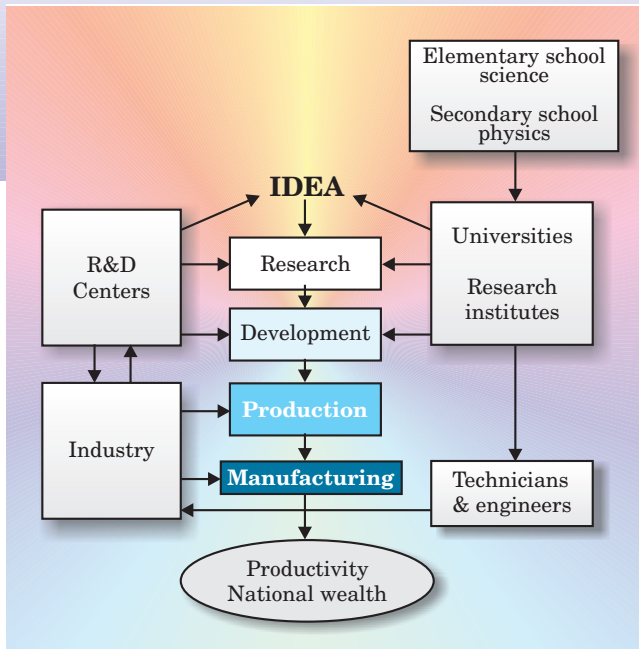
Elementary school science

Secondary school physics

IDEA

R&D Centers

Research

Universities

Research institutes

Development

Production

Industry

Manufacturing

Technicians & engineers

Productivity
National wealth